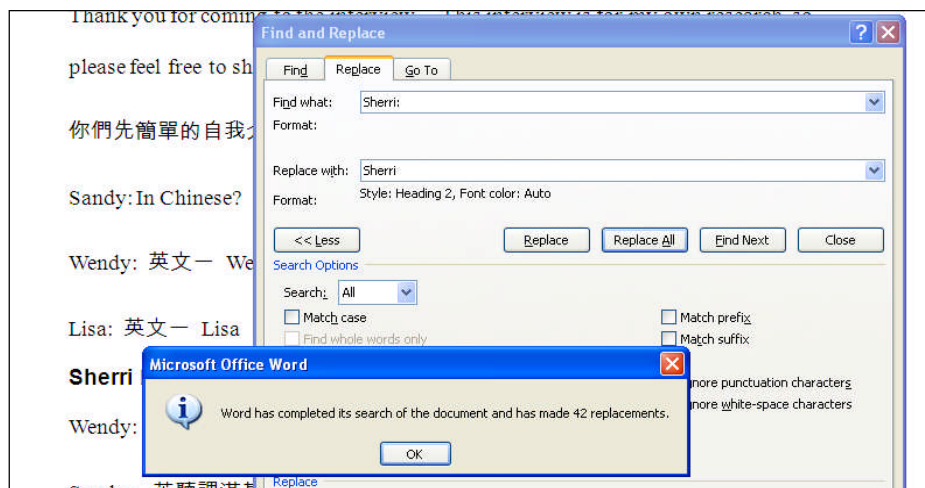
Thank you for coming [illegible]

please feel free to sh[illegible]

你們先簡單的自我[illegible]

Sandy: In Chinese?

Wendy: 英文一 We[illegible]

Lisa: 英文一 Lisa

Sherri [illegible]

Wendy: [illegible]

Find and Replace

Find | Replace | Go To

Find what: Sherri:

Format:

Replace with: Sherri

Format: Style: Heading 2, Font color: Auto

<< Less | Replace | Replace All | Find Next | Close

Search Options

Search: All

Match case

Find whole words only

Match prefix

Match suffix

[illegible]nore punctuation characters

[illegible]nore white-space characters

Replace

Microsoft Office Word

Word has completed its search of the document and has made 42 replacements.

OK